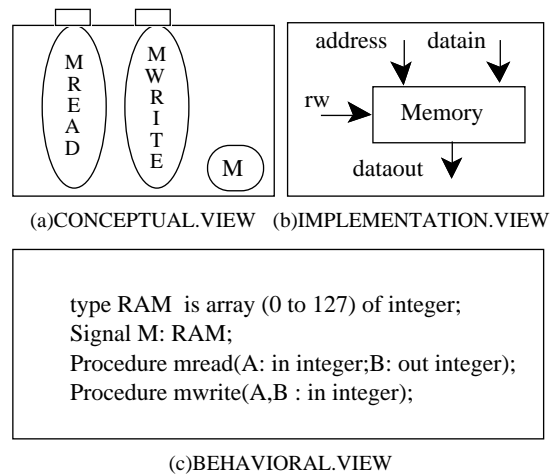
MREAD

MWRITE

M

address

datain

rw

Memory

dataout

(a)CONCEPTUAL.VIEW (b)IMPLEMENTATION.VIEW

type RAM is array (0 to 127) of integer;
Signal M: RAM;
Procedure mread(A: in integer;B: out integer);
Procedure mwrite(A,B : in integer);

(c)BEHAVIORAL.VIEW